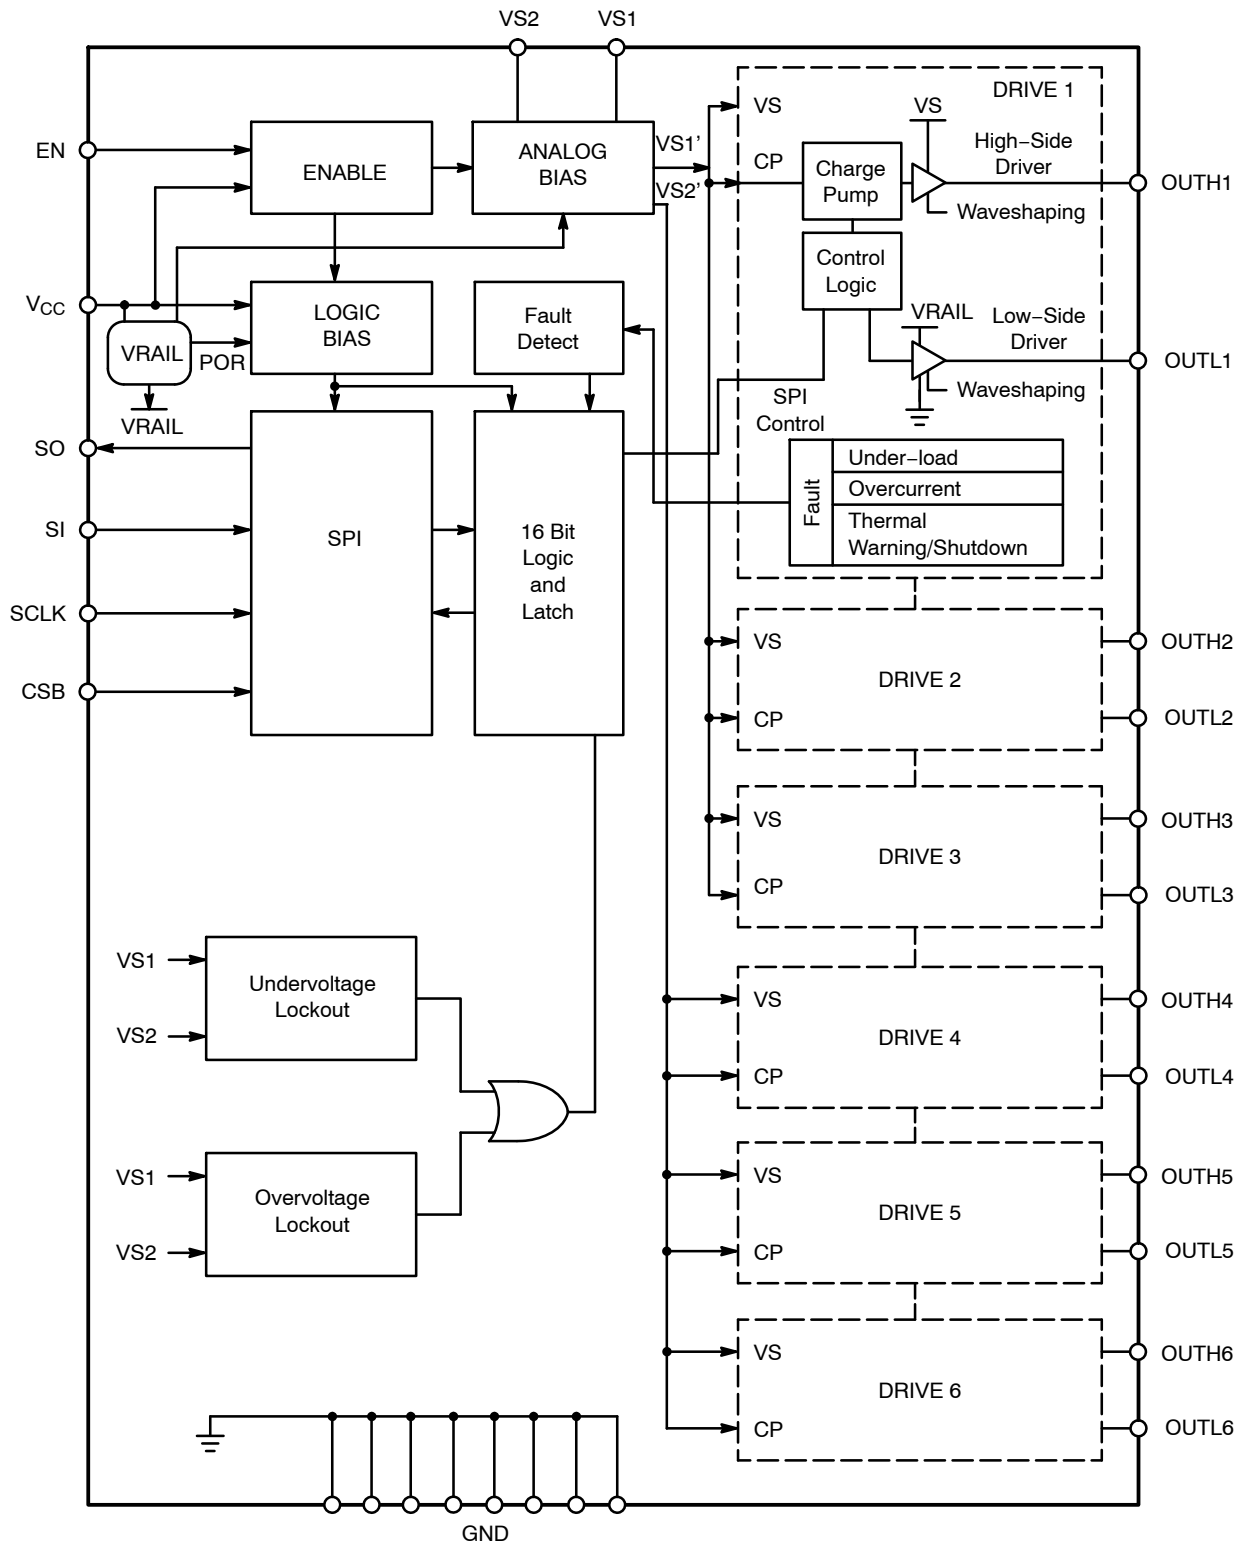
VS2 VS1

EN

ENABLE

ANALOG BIAS

VS1'

VS2'

DRIVE 1

VS

CP

VS

Charge Pump

High−Side Driver

OUTH1

Waveshaping

Control Logic

VRAIL

Low−Side Driver

OUTL1

Waveshaping

$V_{CC}$

LOGIC BIAS

VRAIL

POR

VRAIL

Fault Detect

SPI Control

SO

SPI

16 Bit Logic and Latch

Fault

Under−load

Overcurrent

Thermal Warning/Shutdown

SI

SCLK

CSB

VS

DRIVE 2

CP

OUTH2

OUTL2

VS

DRIVE 3

CP

OUTH3

OUTL3

VS1

VS2

Undervoltage Lockout

VS

DRIVE 4

CP

OUTH4

OUTL4

VS1

VS2

Overvoltage Lockout

VS

DRIVE 5

CP

OUTH5

OUTL5

VS

DRIVE 6

CP

OUTH6

OUTL6

GND